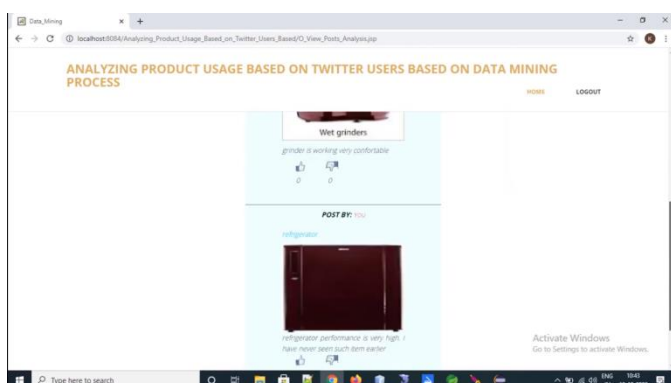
Data_Mining × +

localhost:8084/Analyzing_Product_Usage_Based_on_Twitter_Users_Based/O_View_Posts_Analysis.jsp

ANALYZING PRODUCT USAGE BASED ON TWITTER USERS BASED ON DATA MINING PROCESS

HOME LOGOUT

Wet grinders

grinder is working very confortable

0 0

POST BY: YOU

refrigerator

refrigerator performance is very high. i have never seen such item earlier

Activate Windows
Go to Settings to activate Windows.

Type here to search

ENG 10:45